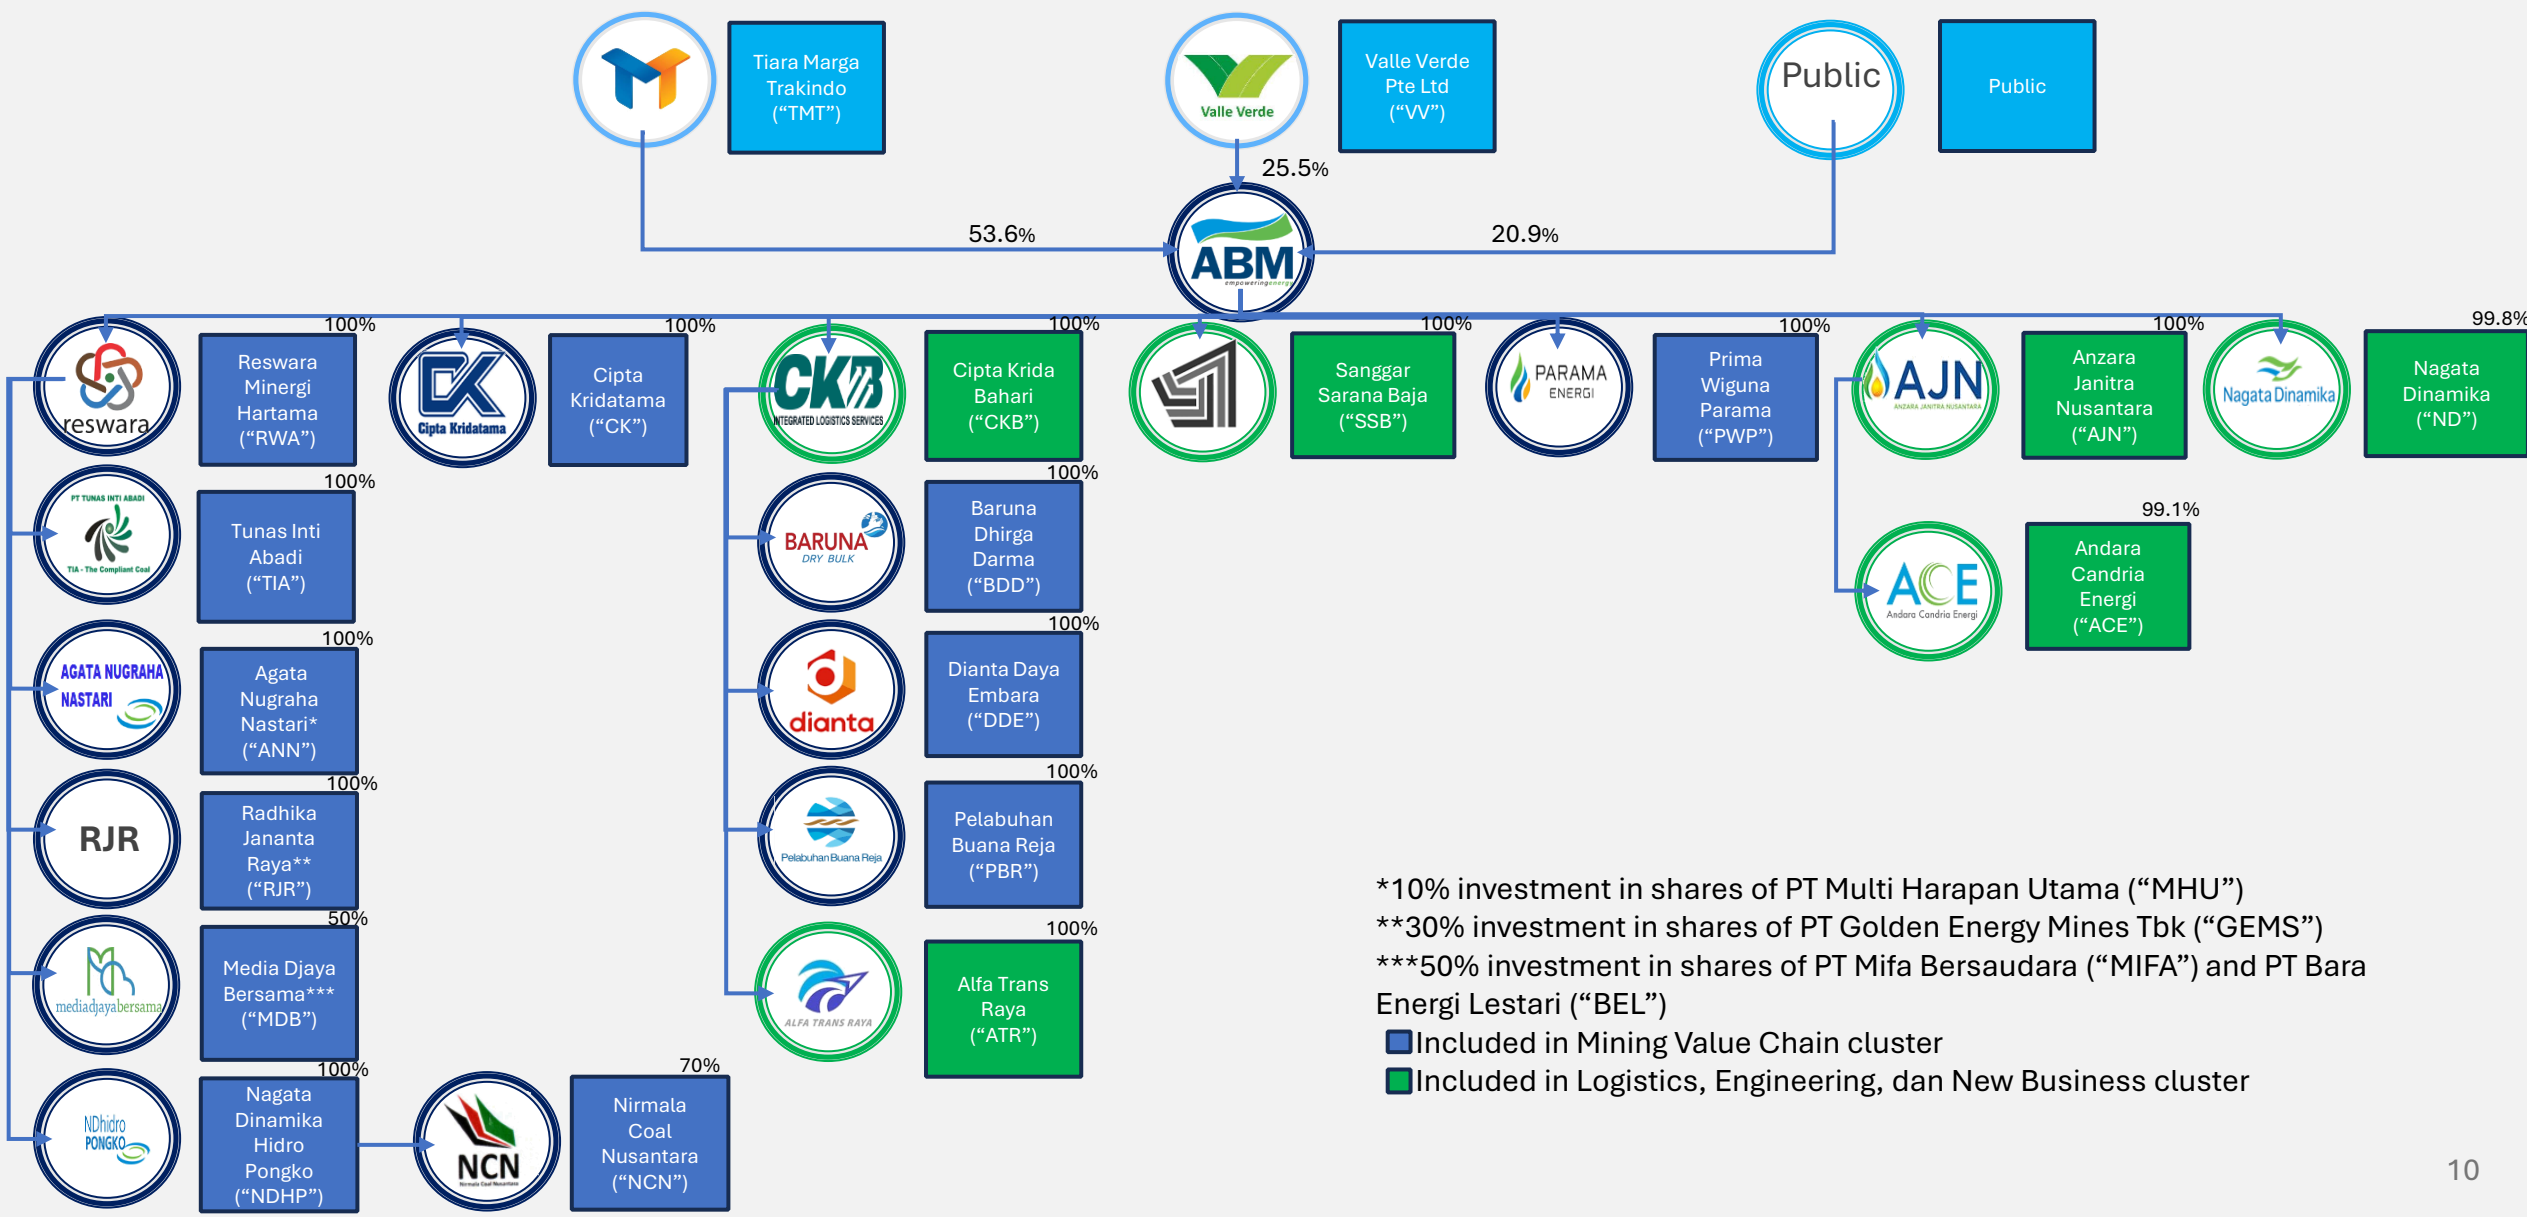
Tiara Marga Trakindo (“TMT”)

Valle Verde

Valle Verde Pte Ltd (“VV”)

Public

Public

25.5%

53.6%

20.9%

ABM
empowering energy

100%
reswara
Reswara Minergi Hartama (“RWA”)

100%
Cipta Kridatama
Cipta Kridatama (“CK”)

100%
CKB
INTEGRATED LOGISTICS SERVICES
Cipta Krida Bahari (“CKB”)

100%
Sanggar Sarana Baja (“SSB”)

100%
PARAMA ENERGI
Prima Wiguna Parama (“PWP”)

100%
AJN
ANZARA JANITRA NUSANTARA
Anzara Janitra Nusantara (“AJN”)

99.8%
Nagata Dinamika
Nagata Dinamika (“ND”)

100%
PT TUNAS INTI ABADI
TIA - The Compliant Coal
Tunas Inti Abadi (“TIA”)

100%
BARUNA DRY BULK
Baruna Dhirga Darma (“BDD”)

99.1%
ACE
Andara Candria Energi
Andara Candria Energi (“ACE”)

100%
AGATA NUGRAHA NASTARI
Agata Nugraha Nastari* (“ANN”)

100%
dianta
Dianta Daya Embara (“DDE”)

100%
RJR
Radhika Jananta Raya** (“RJR”)

100%
Pelabuhan Buana Reja
Pelabuhan Buana Reja (“PBR”)

50%
mediadjayabersama
Media Djaya Bersama*** (“MDB”)

100%
ALFA TRANS RAYA
Alfa Trans Raya (“ATR”)

100%
NDhidro PONGKO
Nagata Dinamika Hidro Pongko (“NDHP”)

NCN
Nirmala Coal Nusantara

70%
Nirmala Coal Nusantara (“NCN”)

*10% investment in shares of PT Multi Harapan Utama (“MHU”)
**30% investment in shares of PT Golden Energy Mines Tbk (“GEMS”)
***50% investment in shares of PT Mifa Bersaudara (“MIFA”) and PT Bara Energi Lestari (“BEL”)
Included in Mining Value Chain cluster
Included in Logistics, Engineering, dan New Business cluster

10